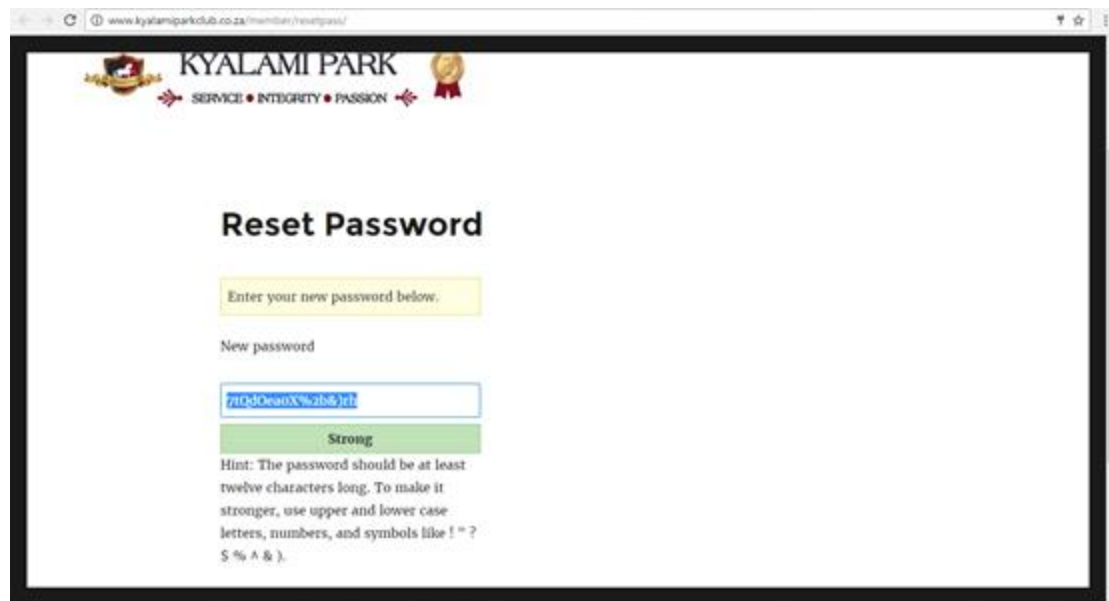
www.kyalamiparkclub.co.za/member/resetpass/

KYALAMI PARK
SERVICE • INTEGRITY • PASSION

Reset Password

Enter your new password below.

New password

7tQdOea0X%2b&)rh

Strong

Hint: The password should be at least twelve characters long. To make it stronger, use upper and lower case letters, numbers, and symbols like ! " ? $ % ^ & ).